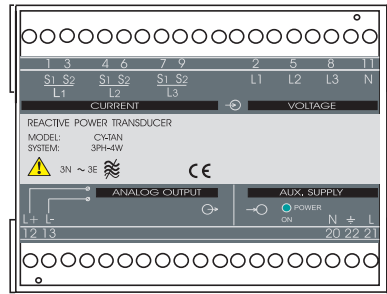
1 3 4 6 7 9 2 5 8 11
S1 S2 S1 S2 S1 S2
L1 L2 L3
L1 L2 L3 N
CURRENT
VOLTAGE
REACTIVE POWER TRANSDUCER
MODEL: CY-TAN
SYSTEM: 3PH-4W
3N ~ 3E
CE
ANALOG OUTPUT
AUX. SUPPLY
POWER
ON
L+ L-
12 13
N ⏚ L
20 22 21